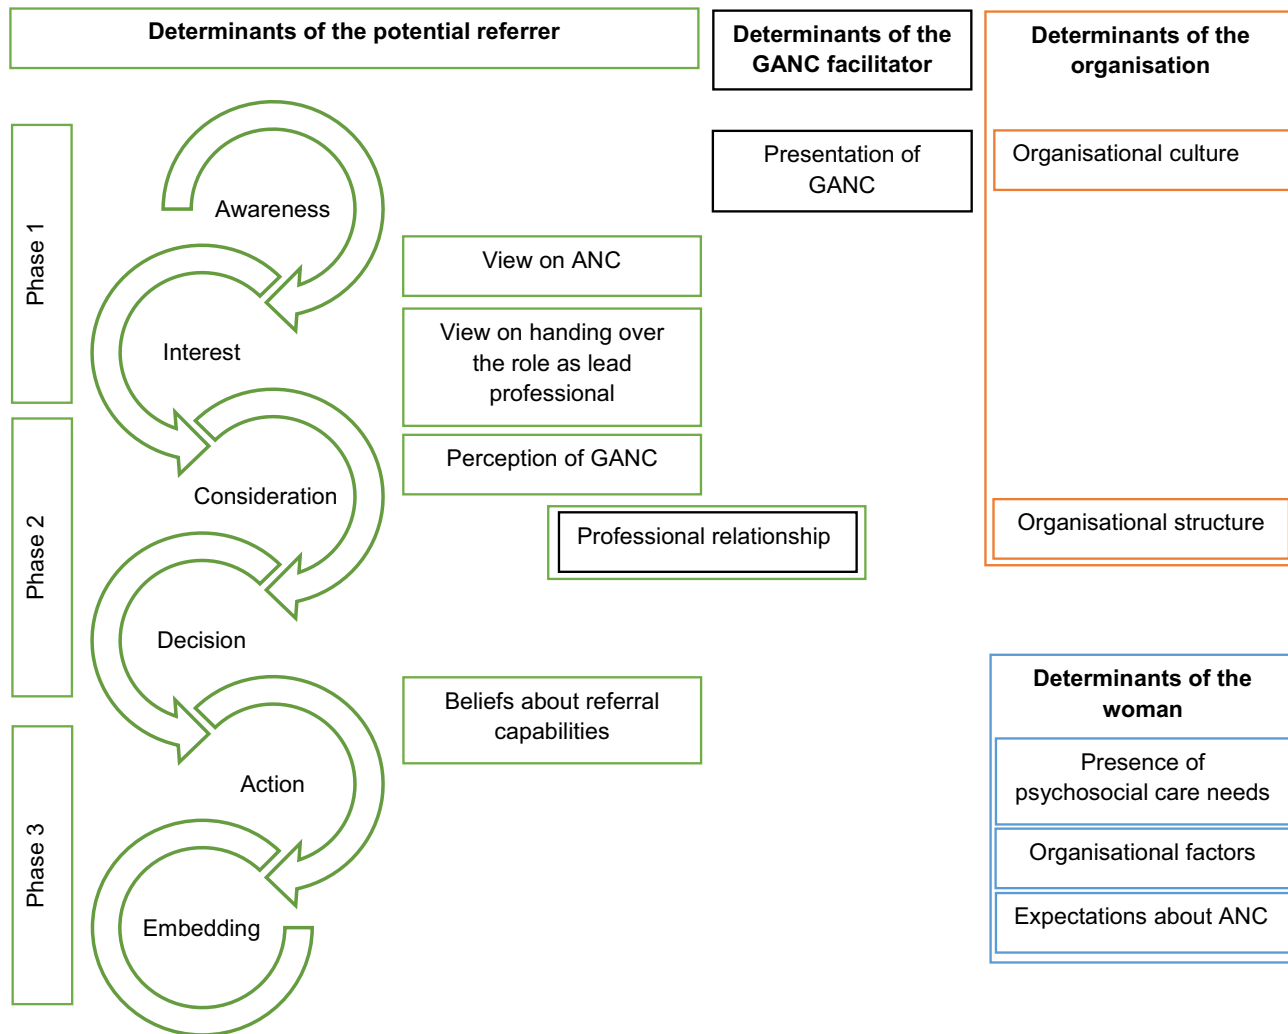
Determinants of the potential referrer

Determinants of the GANC facilitator

Determinants of the organisation

Phase 1

Phase 2

Phase 3

Awareness

Interest

Consideration

Decision

Action

Embedding

Presentation of GANC

Organisational culture

View on ANC

View on handing over the role as lead professional

Perception of GANC

Professional relationship

Organisational structure

Beliefs about referral capabilities

Determinants of the woman

Presence of psychosocial care needs

Organisational factors

Expectations about ANC